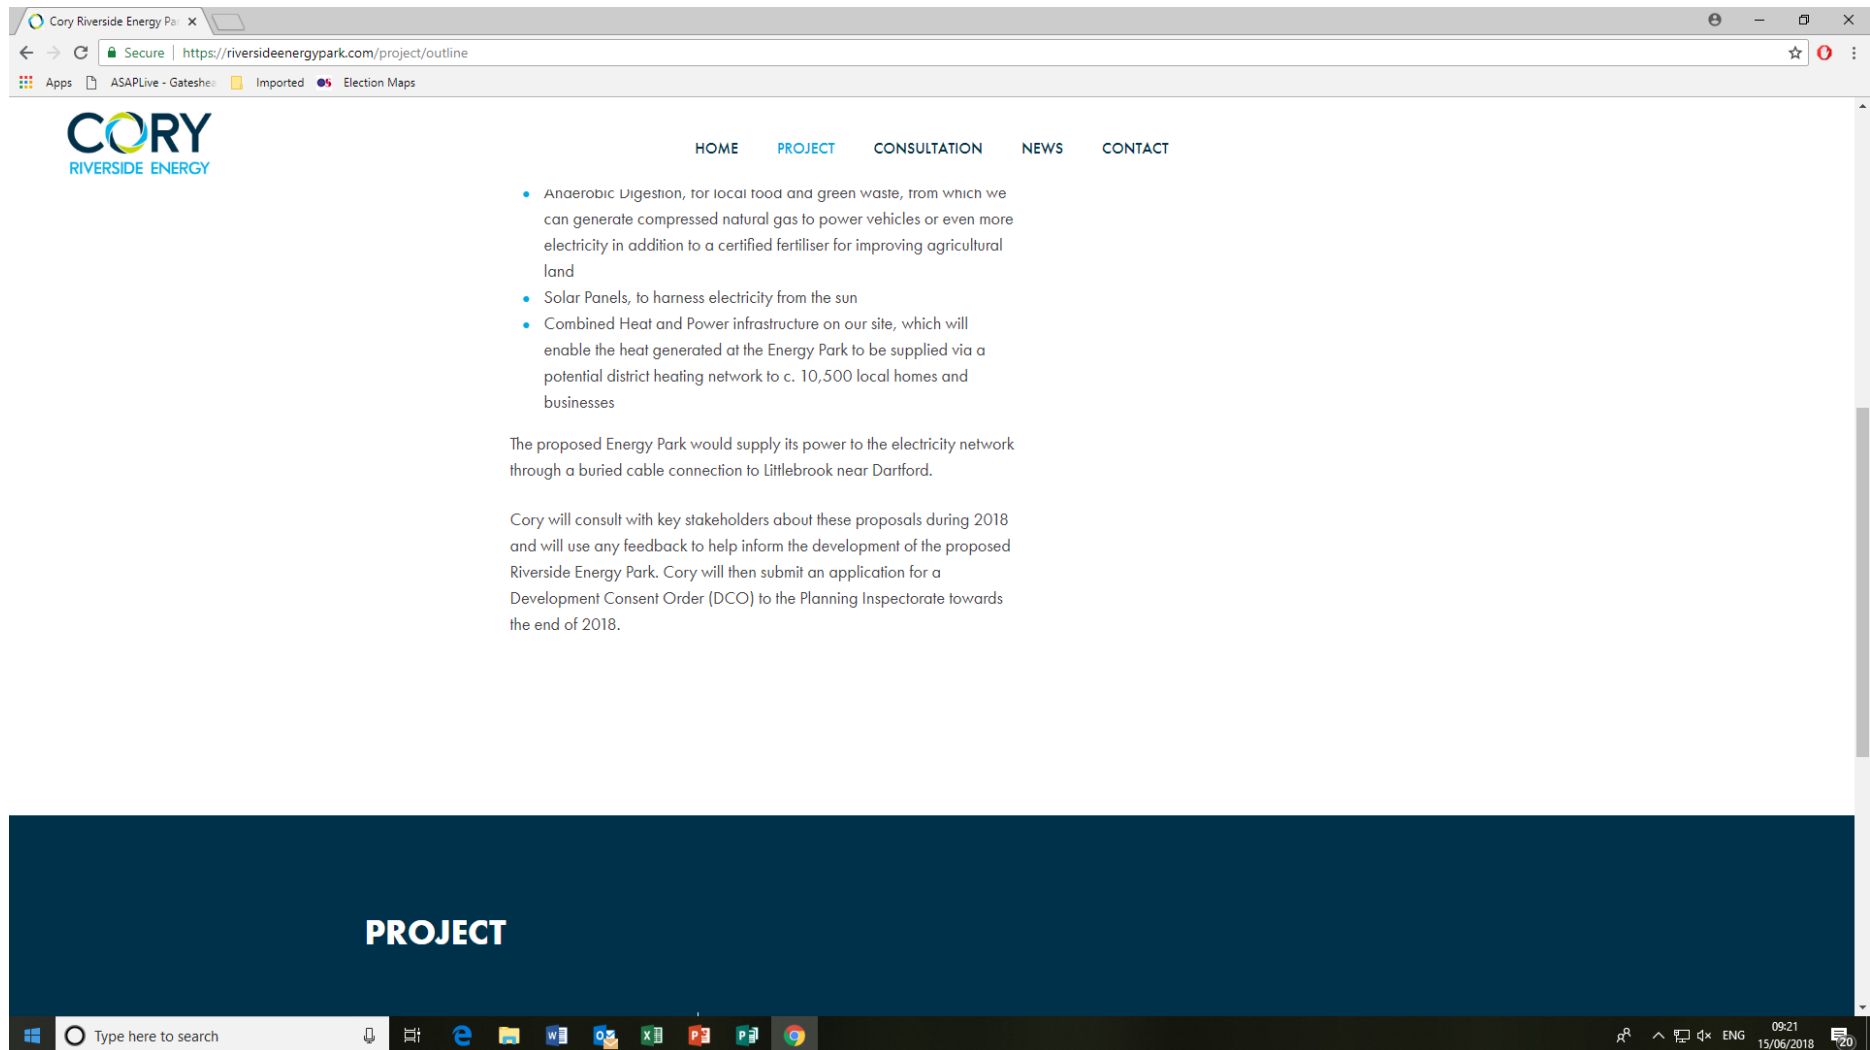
Cory Riverside Energy Pa ×

Secure | https://riversideenergypark.com/project/outline

Apps ASAPLive - Gateshe Imported Election Maps

CORY
RIVERSIDE ENERGY

HOME PROJECT CONSULTATION NEWS CONTACT

- Anaerobic Digestion, for local food and green waste, from which we can generate compressed natural gas to power vehicles or even more electricity in addition to a certified fertiliser for improving agricultural land
- Solar Panels, to harness electricity from the sun
- Combined Heat and Power infrastructure on our site, which will enable the heat generated at the Energy Park to be supplied via a potential district heating network to c. 10,500 local homes and businesses

The proposed Energy Park would supply its power to the electricity network through a buried cable connection to Littlebrook near Dartford.

Cory will consult with key stakeholders about these proposals during 2018 and will use any feedback to help inform the development of the proposed Riverside Energy Park. Cory will then submit an application for a Development Consent Order (DCO) to the Planning Inspectorate towards the end of 2018.

PROJECT

Type here to search

ENG 09:21 15/06/2018 20